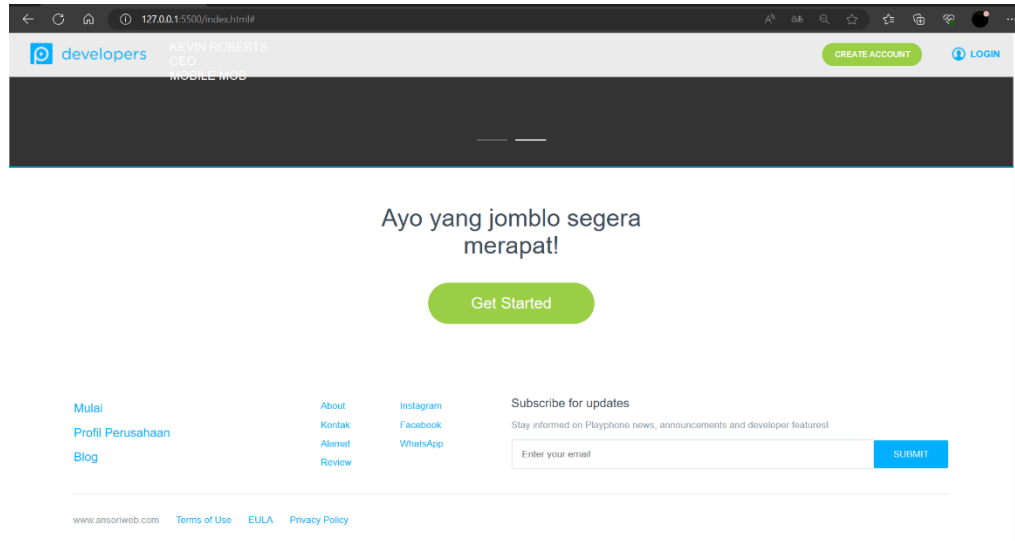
127.0.0.1:5500/index.html#

developers

KEVIN ROBERTS
CEO
MOBILE MOB

CREATE ACCOUNT

LOGIN

Ayo yang jomblo segera merapat!

Get Started

Mulai
Profil Perusahaan
Blog

About
Kontak
Alamat
Review

Instagram
Facebook
WhatsApp

Subscribe for updates

Stay informed on Playphone news, announcements and developer features!

Enter your email

SUBMIT

www.ansoriweb.com Terms of Use EULA Privacy Policy